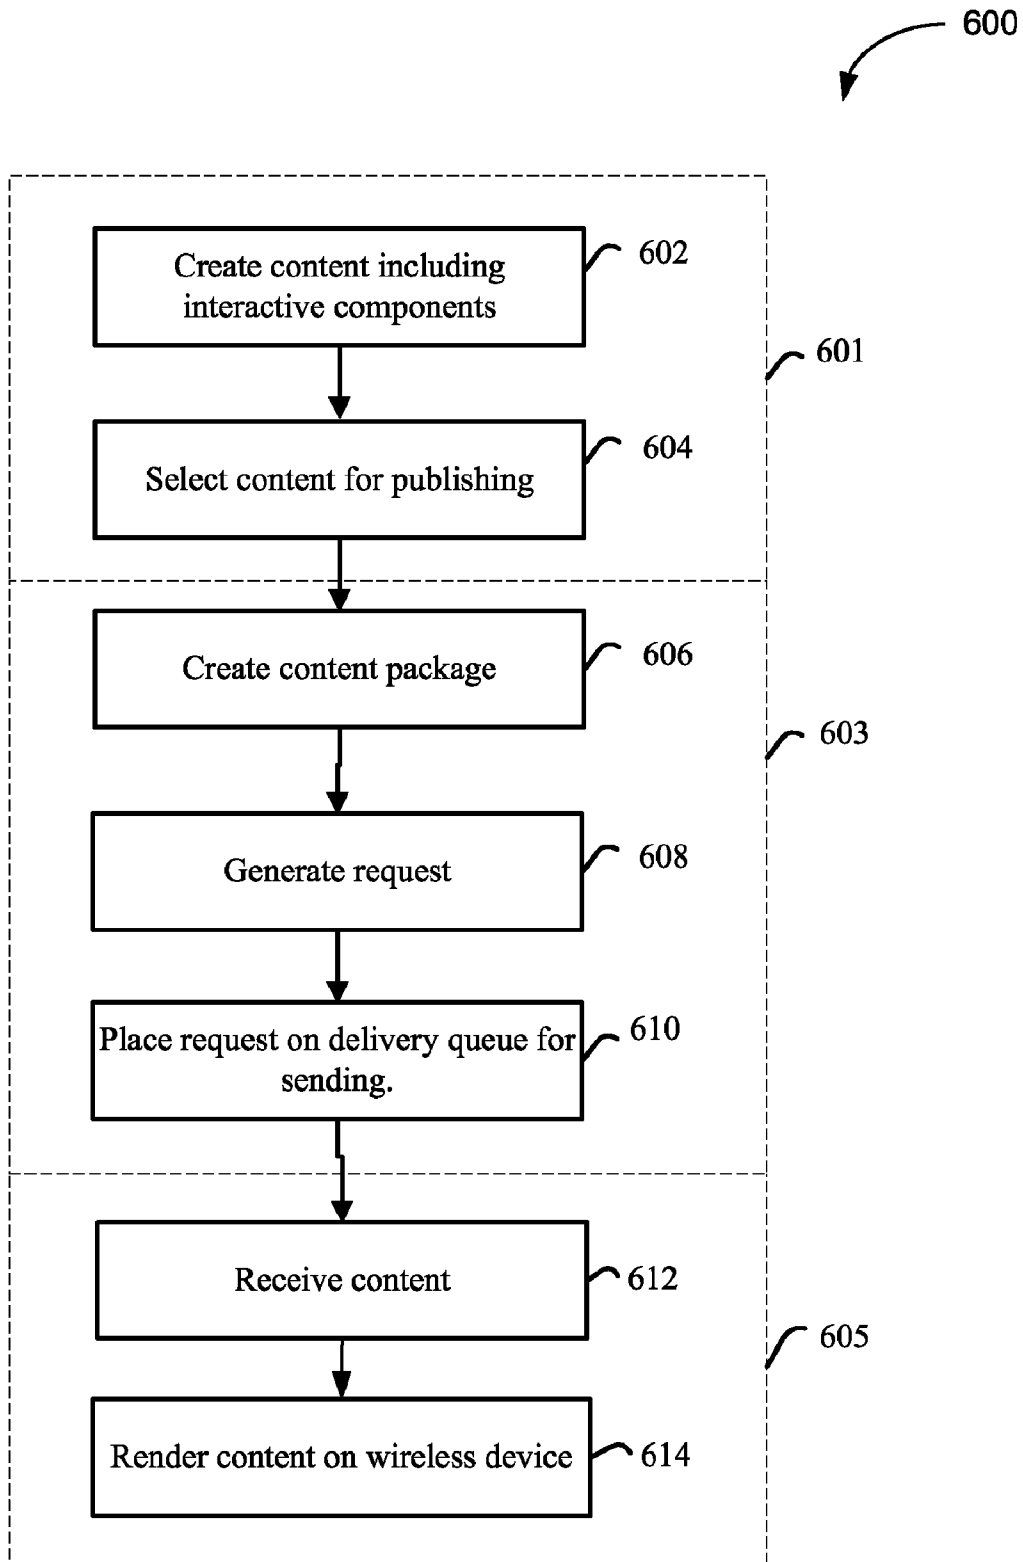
600

Create content including interactive components

602

601

Select content for publishing

604

Create content package

606

603

Generate request

608

Place request on delivery queue for sending.

610

Receive content

612

605

Render content on wireless device

614